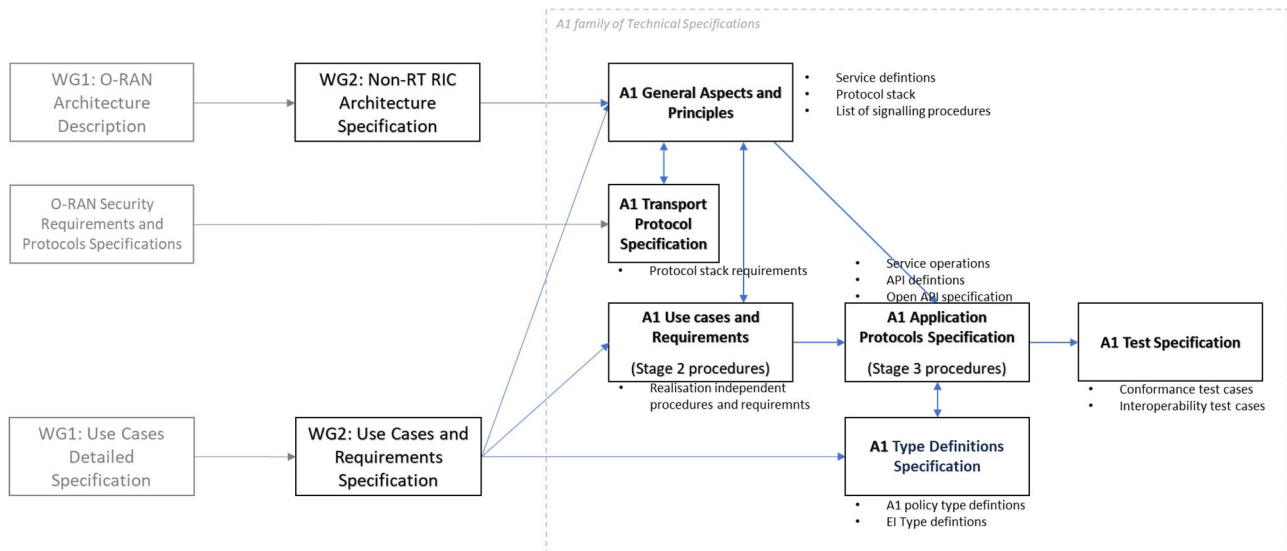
A1 family of Technical Specifications

WG1: O-RAN Architecture Description

WG2: Non-RT RIC Architecture Specification

A1 General Aspects and Principles

- Service defintions
- Protocol stack
- List of signalling procedures

O-RAN Security Requirements and Protocols Specifications

A1 Transport Protocol Specification

- Protocol stack requirements

- Service operations
- API defintions
- Open API specification

A1 Use cases and Requirements

(Stage 2 procedures)

- Realisation independent procedures and requiremnts

A1 Application Protocols Specification

(Stage 3 procedures)

A1 Test Specification

- Conformance test cases
- Interoperability test cases

WG1: Use Cases Detailed Specification

WG2: Use Cases and Requirements Specification

A1 Type Definitions Specification

- A1 policy type defintions
- EI Type defintions